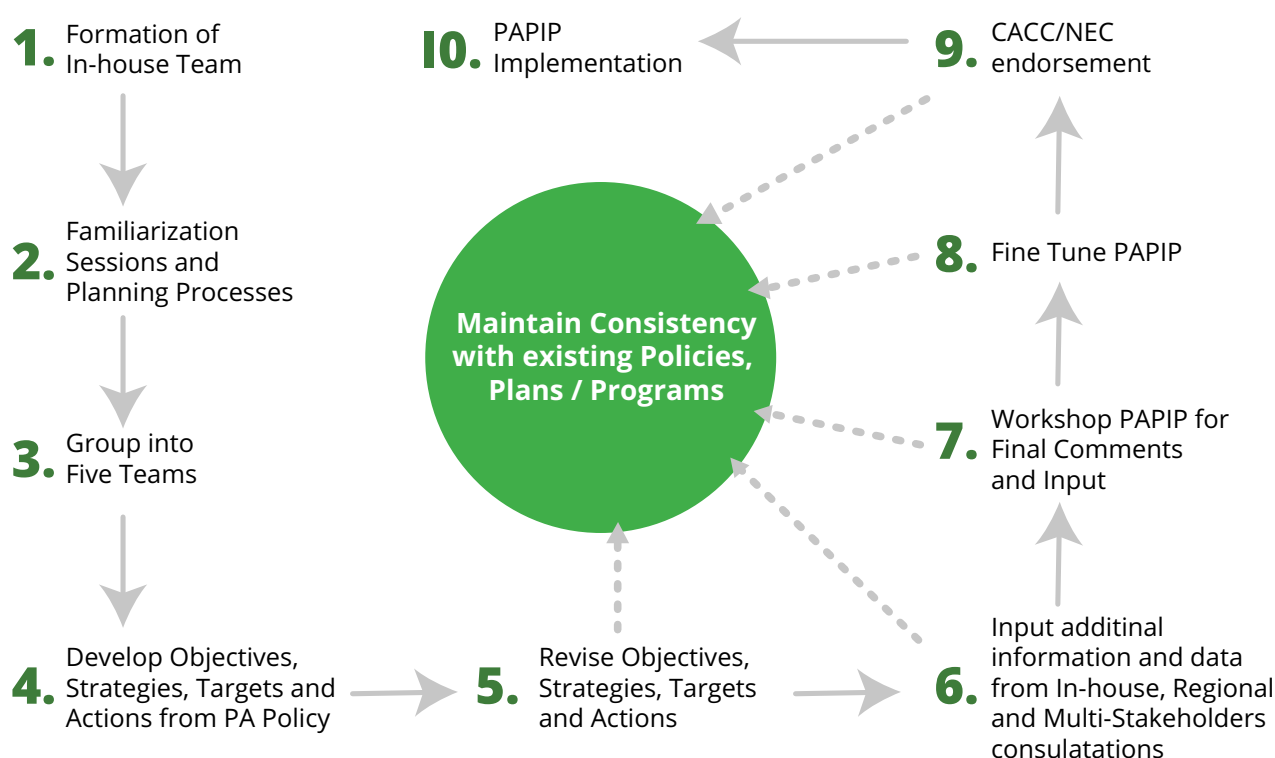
1. Formation of In-house Team

10. PAPIP Implementation

9. CACC/NEC endorsement

2. Familiarization Sessions and Planning Processes

8. Fine Tune PAPIP

Maintain Consistency with existing Policies, Plans / Programs

3. Group into Five Teams

7. Workshop PAPIP for Final Comments and Input

4. Develop Objectives, Strategies, Targets and Actions from PA Policy

5. Revise Objectives, Strategies, Targets and Actions

6. Input additinal information and data from In-house, Regional and Multi-Stakeholders consulatations